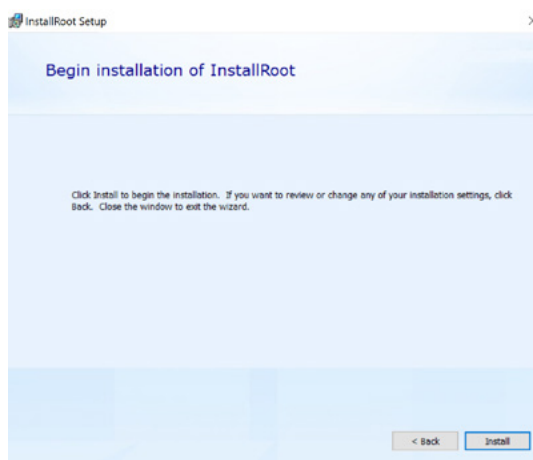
InstallRoot Setup

Begin installation of InstallRoot

Click Install to begin the installation. If you want to review or change any of your installation settings, click Back. Close the window to exit the wizard.

< Back

Install